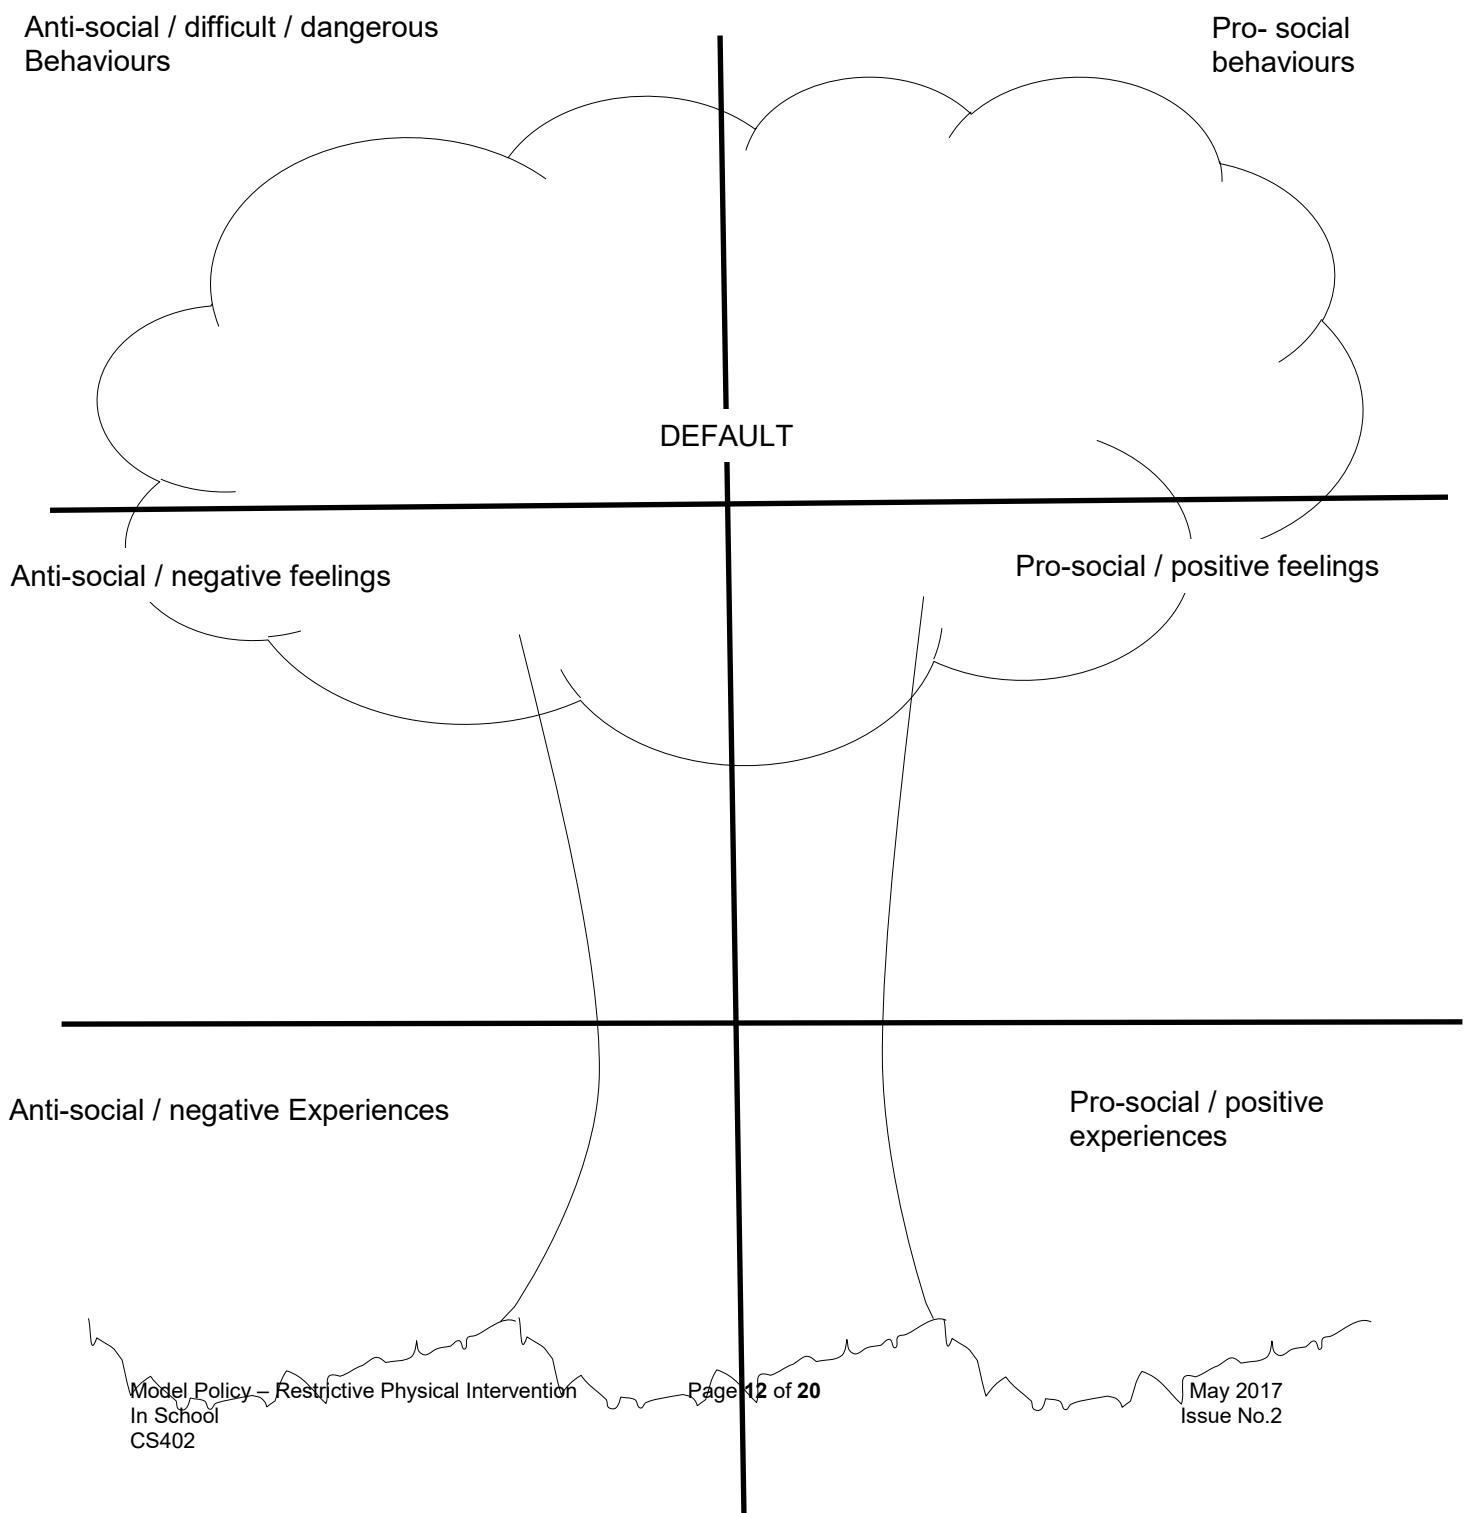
Anti-social / difficult / dangerous Behaviours

Pro- social behaviours

DEFAULT

Anti-social / negative feelings

Pro-social / positive feelings

Anti-social / negative Experiences

Pro-social / positive experiences

Model Policy – Restrictive Physical Intervention In School
CS402

Page **12** of **20**

May 2017
Issue No.2